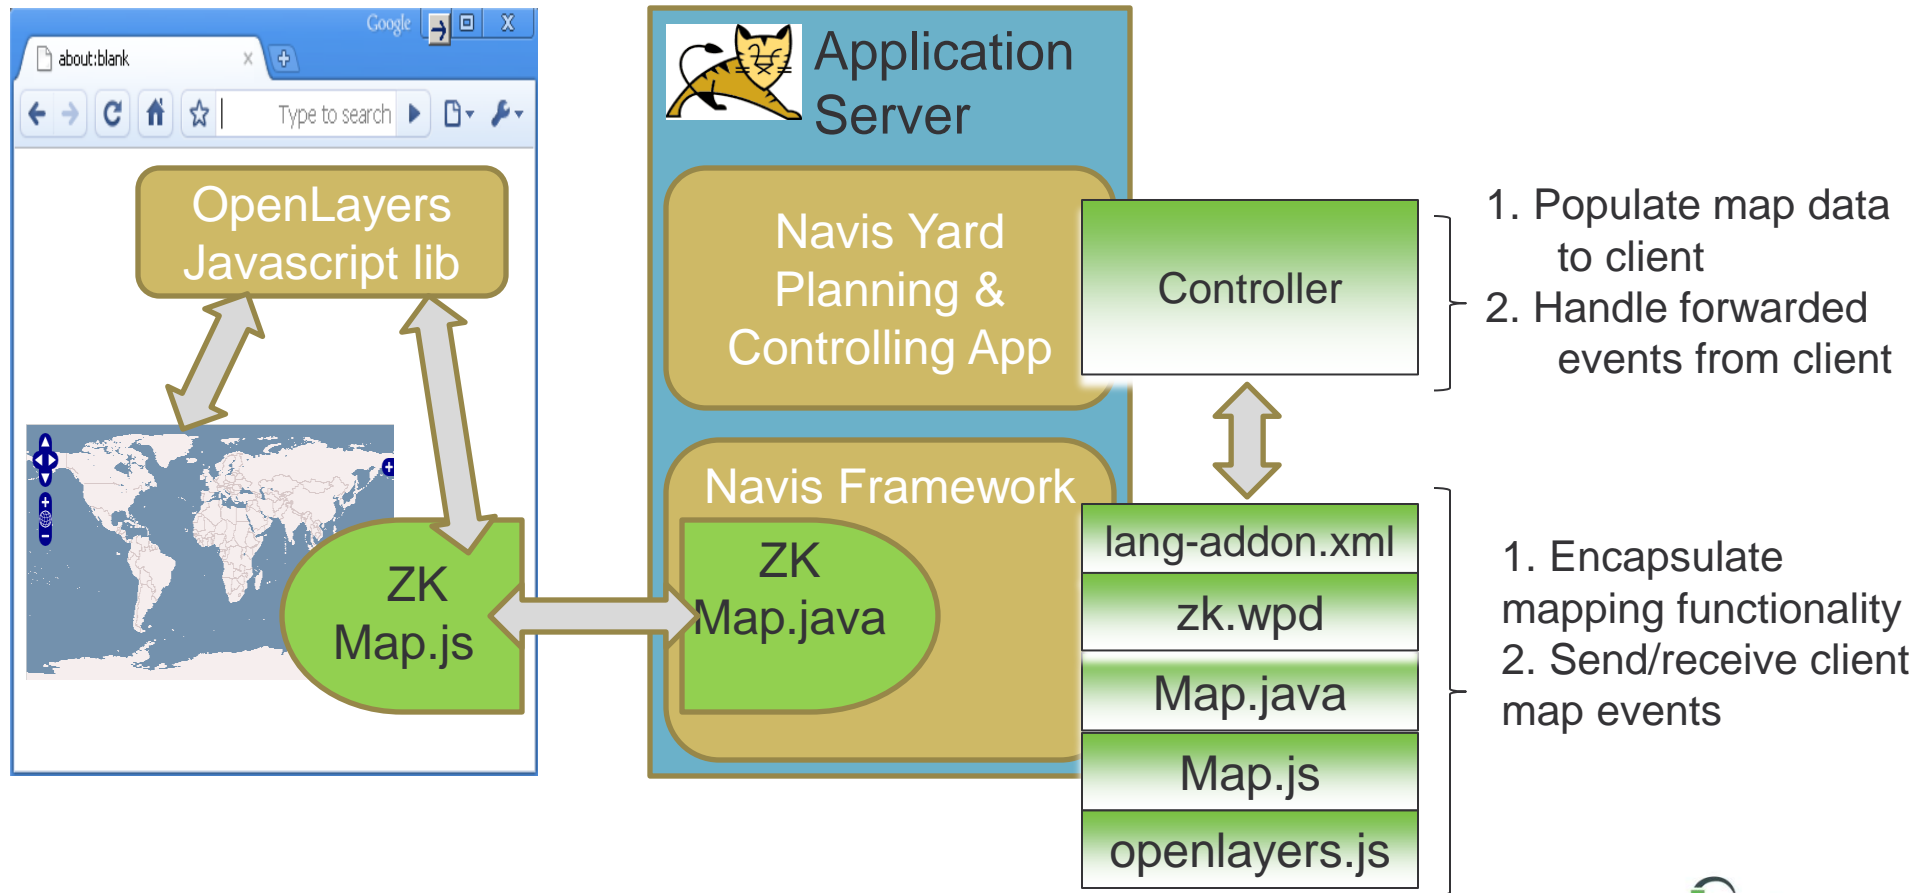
Google

about:blank

Type to search

OpenLayers Javascript lib

ZK Map.js

Application Server

Navis Yard Planning & Controlling App

Controller

Navis Framework

ZK Map.java

lang-addon.xml

zk.wpd

Map.java

Map.js

openlayers.js

1. Populate map data to client
2. Handle forwarded events from client

1. Encapsulate mapping functionality
2. Send/receive client map events